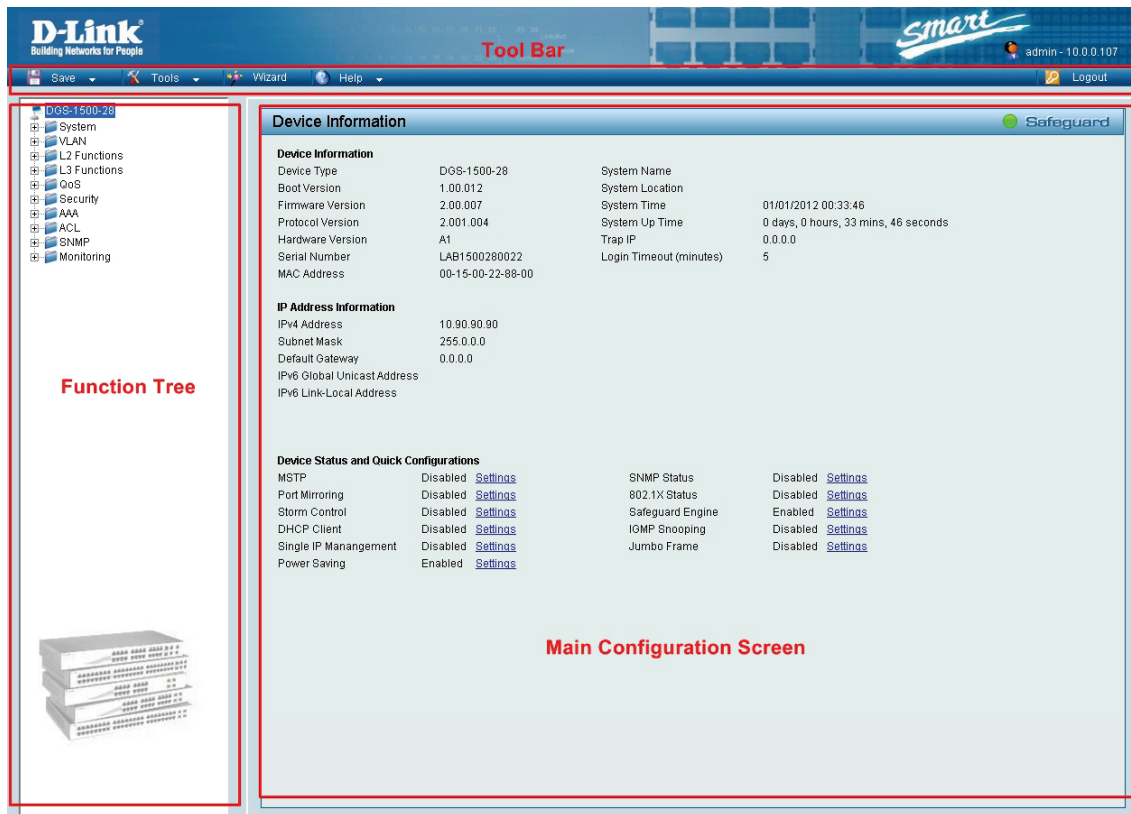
D-Link
Building Networks for People

Tool Bar

smart

admin - 10.0.0.107

Save Tools Wizard Help

Logout

DGS-1500-28
System
VLAN
L2 Functions
L3 Functions
QoS
Security
AAA
ACL
SNMP
Monitoring

Function Tree

Device Information

Safeguard

Device Information

| | | | |
|---|---|---|---|
| Device Type | DGS-1500-28 | System Name | |
| Boot Version | 1.00.012 | System Location | |
| Firmware Version | 2.00.007 | System Time | 01/01/2012 00:33:46 |
| Protocol Version | 2.001.004 | System Up Time | 0 days, 0 hours, 33 mins, 46 seconds |
| Hardware Version | A1 | Trap IP | 0.0.0.0 |
| Serial Number | LAB1500280022 | Login Timeout (minutes) | 5 |
| MAC Address | 00-15-00-22-88-00 | | |

IP Address Information

| | |
|---|---|
| IPv4 Address | 10.90.90.90 |
| Subnet Mask | 255.0.0.0 |
| Default Gateway | 0.0.0.0 |
| IPv6 Global Unicast Address | |
| IPv6 Link-Local Address | |

Device Status and Quick Configurations

| | | | | | |
|---|---|---|---|---|---|
| MSTP | Disabled | Settings | SNMP Status | Disabled | Settings |
| Port Mirroring | Disabled | Settings | 802.1X Status | Disabled | Settings |
| Storm Control | Disabled | Settings | Safeguard Engine | Enabled | Settings |
| DHCP Client | Disabled | Settings | IGMP Snooping | Disabled | Settings |
| Single IP Manangement | Disabled | Settings | Jumbo Frame | Disabled | Settings |
| Power Saving | Enabled | Settings | | | |

Main Configuration Screen